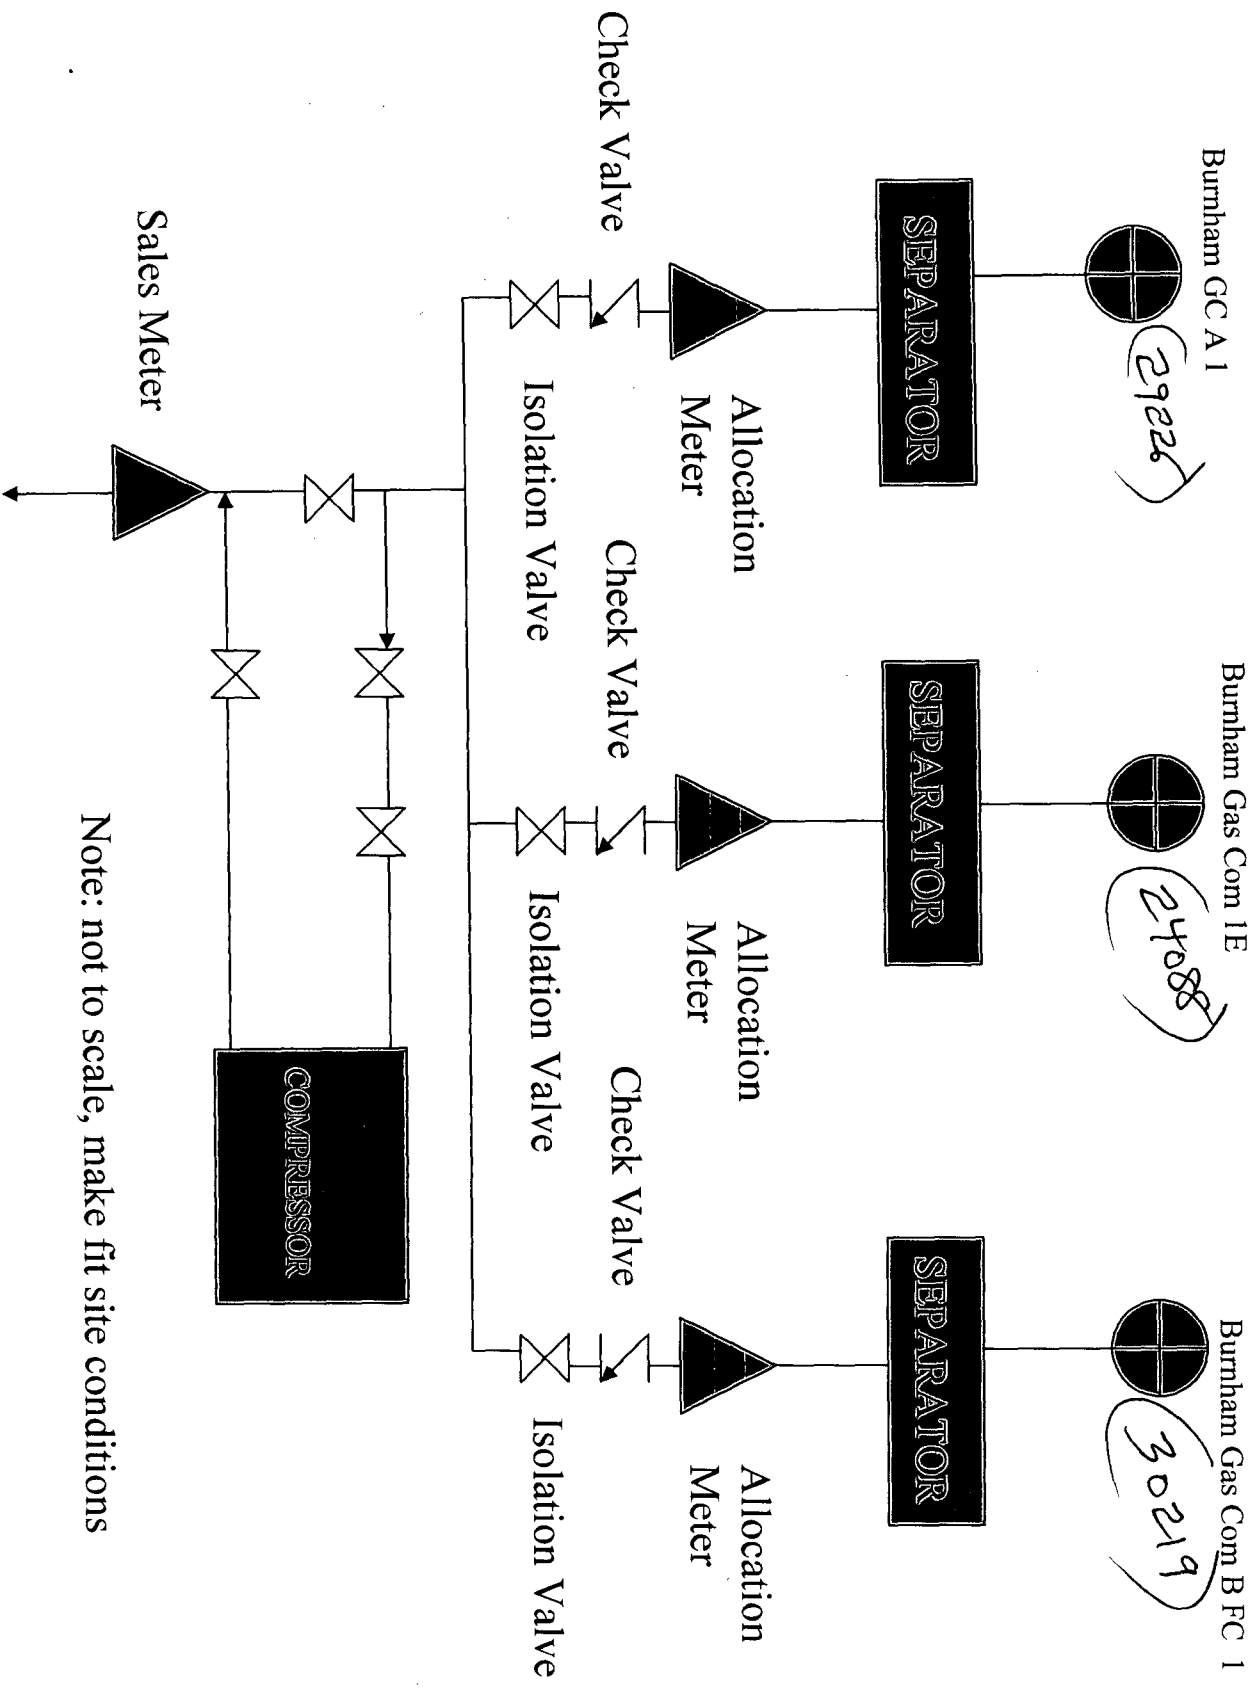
Burnham GC A 1
(29226)
SEPARATOR
Allocation Meter
Check Valve
Isolation Valve

Burnham Gas Com 1E
(24088)
SEPARATOR
Allocation Meter
Check Valve
Isolation Valve

Burnham Gas Com B FC 1
(30219)
SEPARATOR
Allocation Meter
Check Valve
Isolation Valve

Sales Meter

COMPRESSOR

Note: not to scale, make fit site conditions